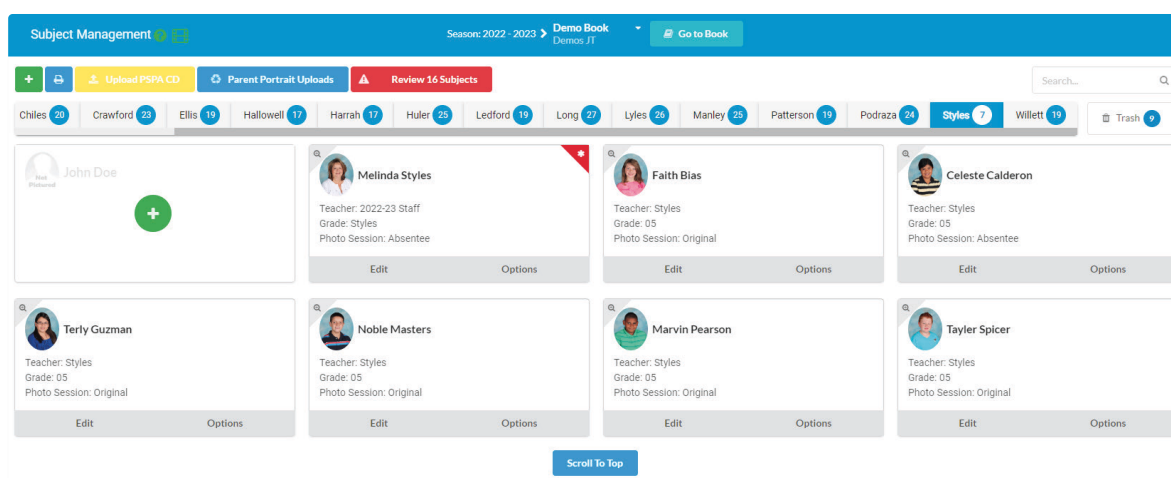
Subject Management

Season: 2022 - 2023 > Demo Book
Demos JT

Go to Book

+ Upload PSPA CD Parent Portrait Uploads Review 16 Subjects

Search...

Chiles 20 | Crawford 23 | Ellis 19 | Hallowell 17 | Harrah 17 | Huler 25 | Ledford 19 | Long 27 | Lyles 26 | Manley 25 | Patterson 19 | Podraza 24 | Styles 7 | Willett 19

Trash 9

Not Pictured
John Doe

+

Melinda Styles
Teacher: 2022-23 Staff
Grade: Styles
Photo Session: Absentee
Edit Options

Faith Bias
Teacher: Styles
Grade: 05
Photo Session: Original
Edit Options

Celeste Calderon
Teacher: Styles
Grade: 05
Photo Session: Absentee
Edit Options

Terly Guzman
Teacher: Styles
Grade: 05
Photo Session: Original
Edit Options

Noble Masters
Teacher: Styles
Grade: 05
Photo Session: Original
Edit Options

Marvin Pearson
Teacher: Styles
Grade: 05
Photo Session: Original
Edit Options

Tayler Spicer
Teacher: Styles
Grade: 05
Photo Session: Original
Edit Options

Scroll To Top